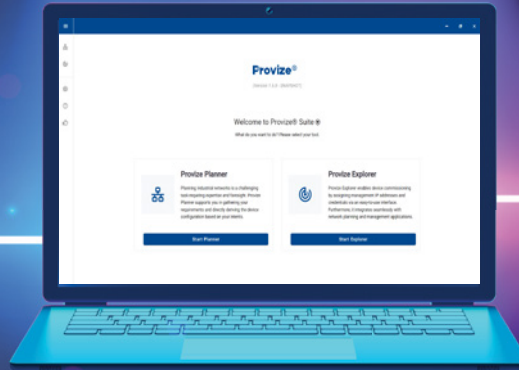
Provize®

Version 1.0.0 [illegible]

Welcome to Provize® Suite

What do you want to do? Please select your tool.

Provize Planner

Planning industrial networks is a challenging task requiring expertise and foresight. Provize Planner supports you in gathering your requirements and directly deriving the device configuration based on your blanks.

Start Planner

Provize Explorer

Provize Explorer enables device commissioning by assigning management of addresses and credentials via an easy-to-use interface. Furthermore, it integrates seamlessly with network planning and management applications.

Start Explorer